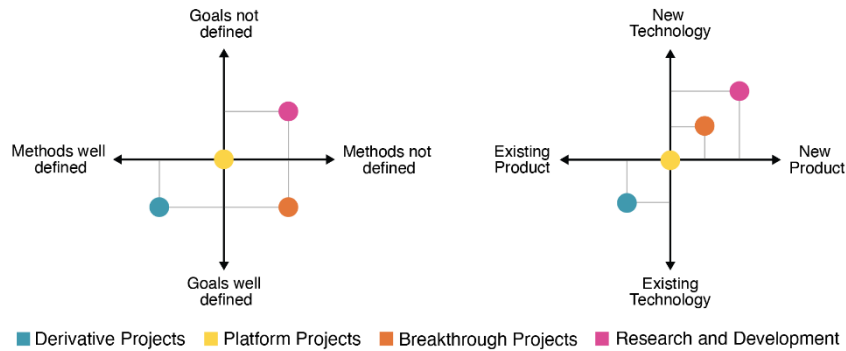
Goals not defined

Methods well defined

Methods not defined

Goals well defined

New Technology

Existing Product

New Product

Existing Technology

Derivative Projects Platform Projects Breakthrough Projects Research and Development